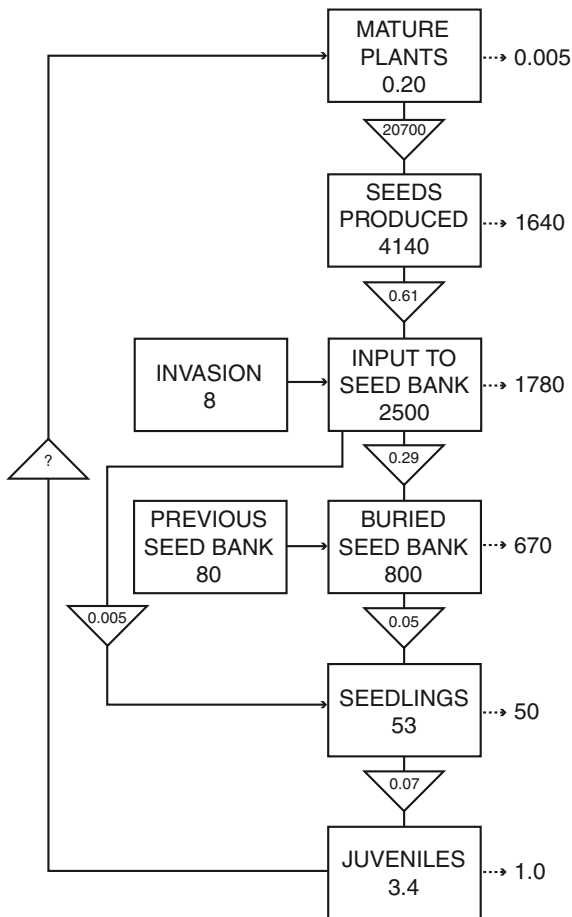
MATURE PLANTS 0.20

0.005

20700

SEEDS PRODUCED 4140

1640

0.61

INVASION 8

INPUT TO SEED BANK 2500

1780

?

0.29

PREVIOUS SEED BANK 80

BURIED SEED BANK 800

670

0.005

0.05

SEEDLINGS 53

50

0.07

JUVENILES 3.4

1.0